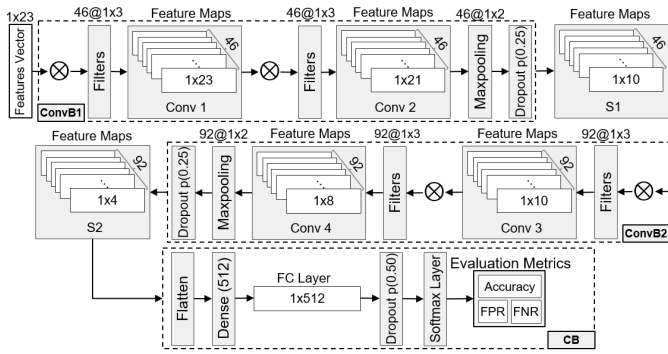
1x23

Features Vector

ConvB1

46@1x3

Filters

Feature Maps

46

1x23

Conv 1

46@1x3

Filters

Feature Maps

46

1x21

Conv 2

46@1x2

Maxpooling

Dropout p(0.25)

Feature Maps

46

1x10

S1

Feature Maps

92

1x4

S2

Dropout p(0.25)

92@1x2

Maxpooling

Feature Maps

92

1x8

Conv 4

92@1x3

Filters

Feature Maps

92

1x10

Conv 3

92@1x3

Filters

ConvB2

Flatten

Dense (512)

FC Layer

1x512

Dropout p(0.50)

Softmax Layer

Evaluation Metrics

Accuracy

FPR

FNR

CB